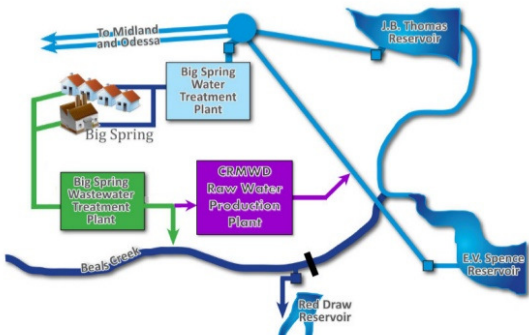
To Midland and Odessa

J.B. Thomas Reservoir

Big Spring Water Treatment Plant

Big Spring

Big Spring Wastewater Treatment Plant

CRMWD Raw Water Production Plant

Beals Creek

E.V. Spence Reservoir

Red Draw Reservoir